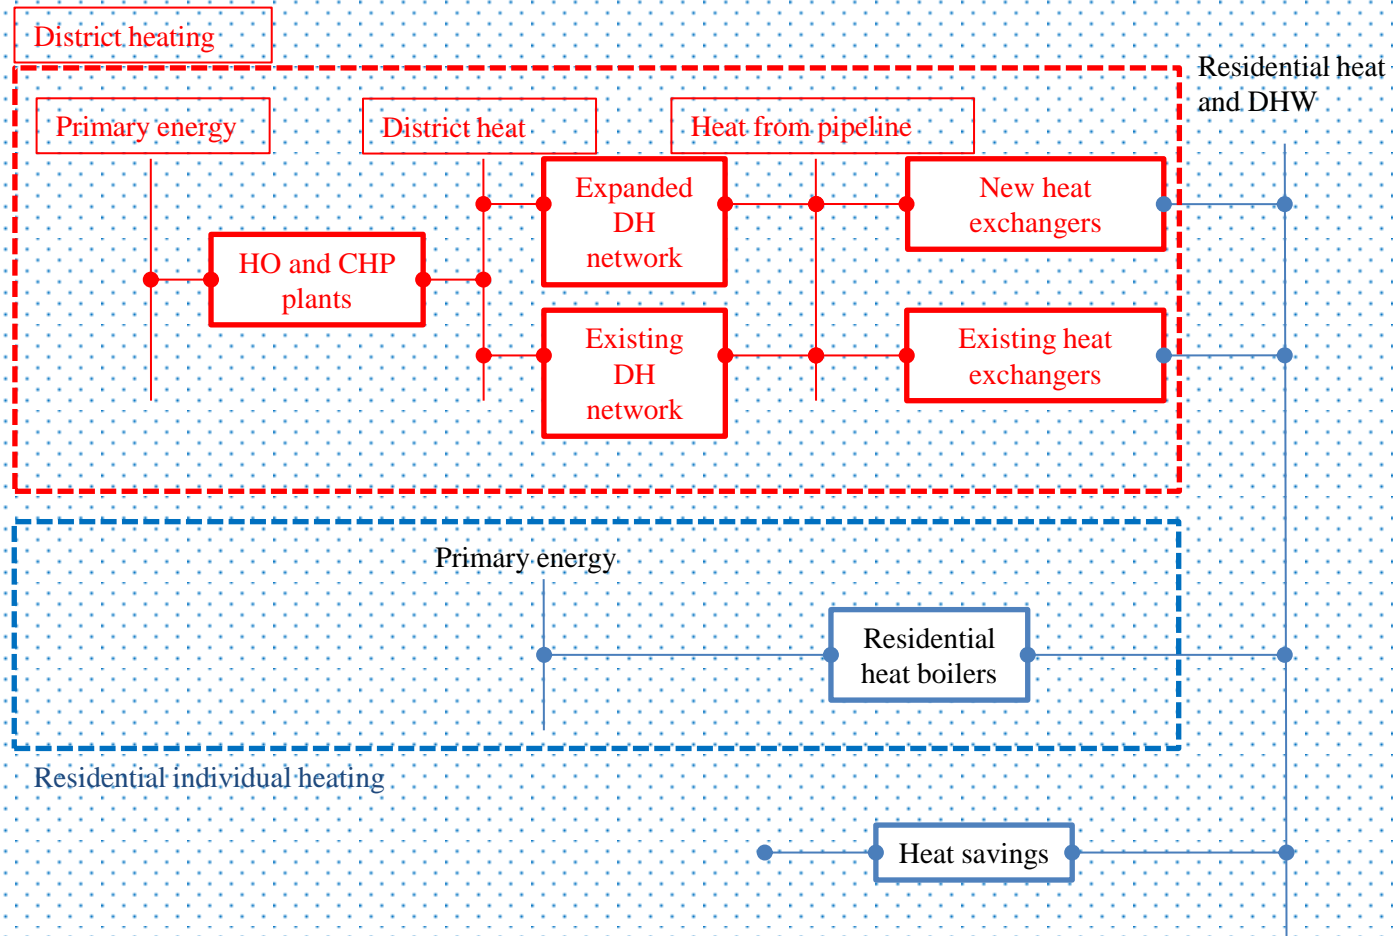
District heating

Residential heat and DHW

Primary energy

District heat

Heat from pipeline

HO and CHP plants

Expanded DH network

New heat exchangers

Existing DH network

Existing heat exchangers

Primary energy

Residential heat boilers

Residential individual heating

Heat savings